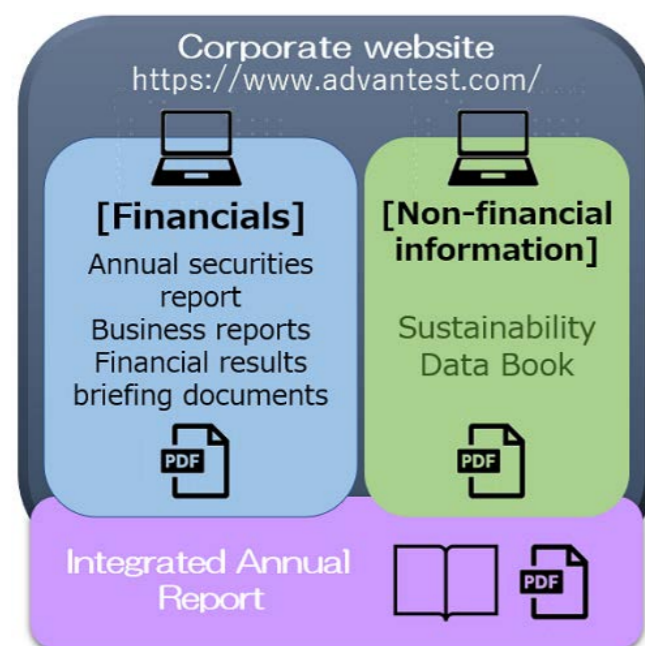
Corporate website
https://www.advantest.com/

[Financials]
Annual securities report
Business reports
Financial results briefing documents

PDF

[Non-financial information]

Sustainability Data Book

PDF

Integrated Annual Report

PDF